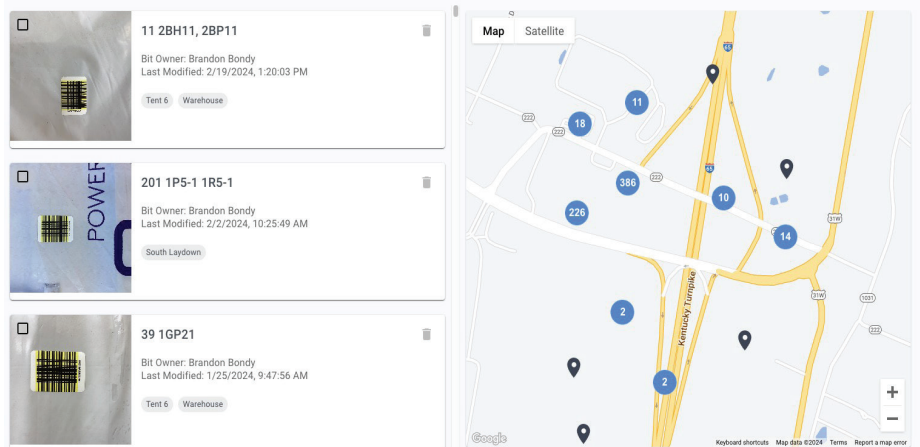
11 2BH11, 2BP11

Bit Owner: Brandon Bondy
Last Modified: 2/19/2024, 1:20:03 PM

Tent 6 Warehouse

POWER

201 1P5-1 1R5-1

Bit Owner: Brandon Bondy
Last Modified: 2/2/2024, 10:25:49 AM

South Laydown

39 1GP21

Bit Owner: Brandon Bondy
Last Modified: 1/25/2024, 9:47:56 AM

Tent 6 Warehouse

Map Satellite

65

11

222

18

386

222

65

10

226

31W

14

Kentucky Turnpike

31W

1031

222

2

2

+

−

Google

Keyboard shortcuts Map data ©2024 Terms Report a map error